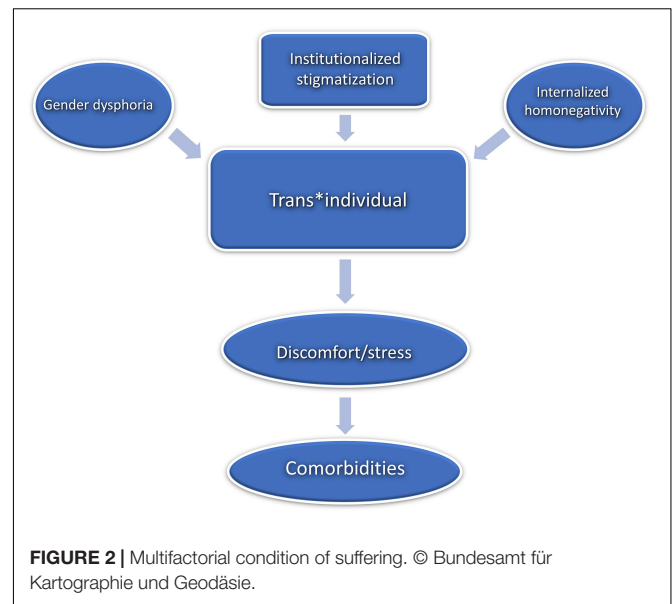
Institutionalized stigmatization

Gender dysphoria

Internalized homonegativity

Trans*individual

Discomfort/stress

Comorbidities

**FIGURE 2 |** Multifactorial condition of suffering. © Bundesamt für Kartographie und Geodäsie.